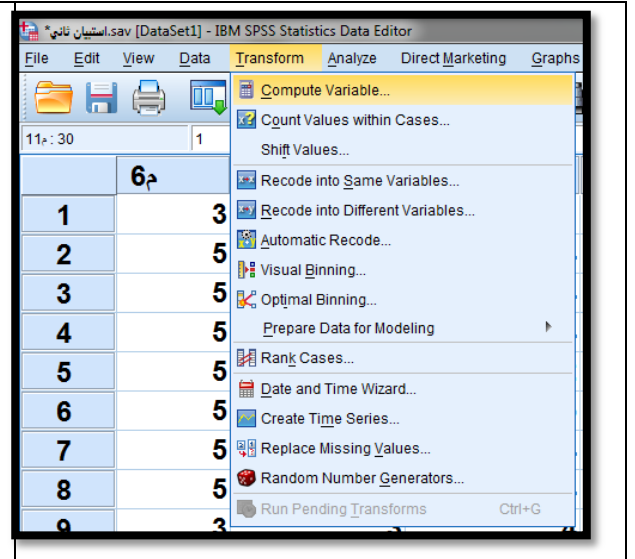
*استبيان ثاني.sav [DataSet1] - IBM SPSS Statistics Data Editor

File Edit View Data Transform Analyze Direct Marketing Graphs

11م : 30 | 1

| | م6 |
|---|---|
| 1 | 3 |
| 2 | 5 |
| 3 | 5 |
| 4 | 5 |
| 5 | 5 |
| 6 | 5 |
| 7 | 5 |
| 8 | 5 |
| 9 | 3 |

Compute Variable...
Count Values within Cases...
Shift Values...
Recode into Same Variables...
Recode into Different Variables...
Automatic Recode...
Visual Binning...
Optimal Binning...
Prepare Data for Modeling
Rank Cases...
Date and Time Wizard...
Create Time Series...
Replace Missing Values...
Random Number Generators...
Run Pending Transforms Ctrl+G